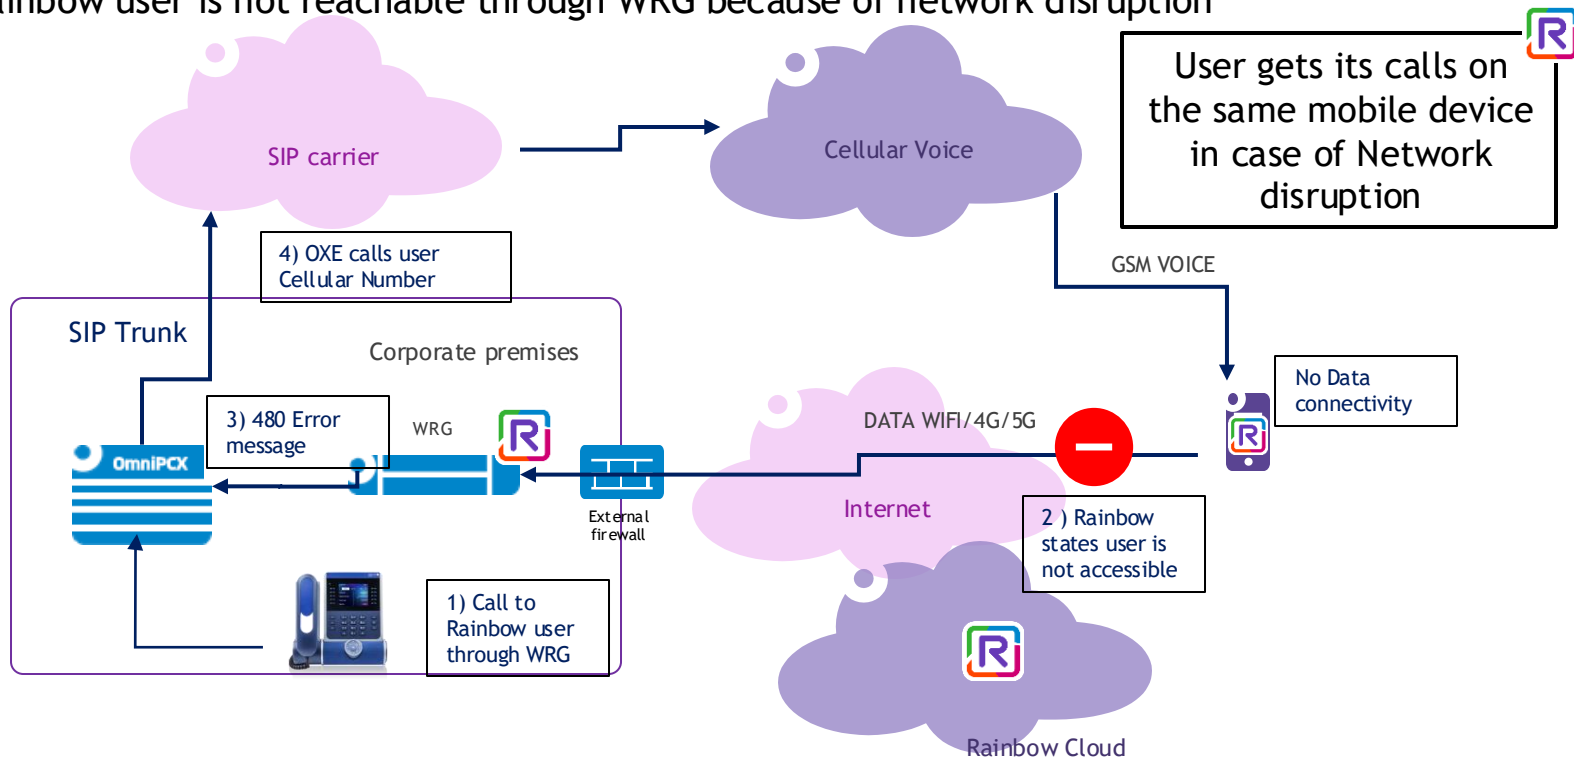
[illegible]inbow user is not reachable through WRG because of network disruption

User gets its calls on the same mobile device in case of Network disruption

SIP carrier

Cellular Voice

4) OXE calls user Cellular Number

GSM VOICE

SIP Trunk

Corporate premises

No Data connectivity

3) 480 Error message

WRG

DATA WIFI/4G/5G

OmniPCX

External firewall

Internet

2 ) Rainbow states user is not accessible

1) Call to Rainbow user through WRG

Rainbow Cloud